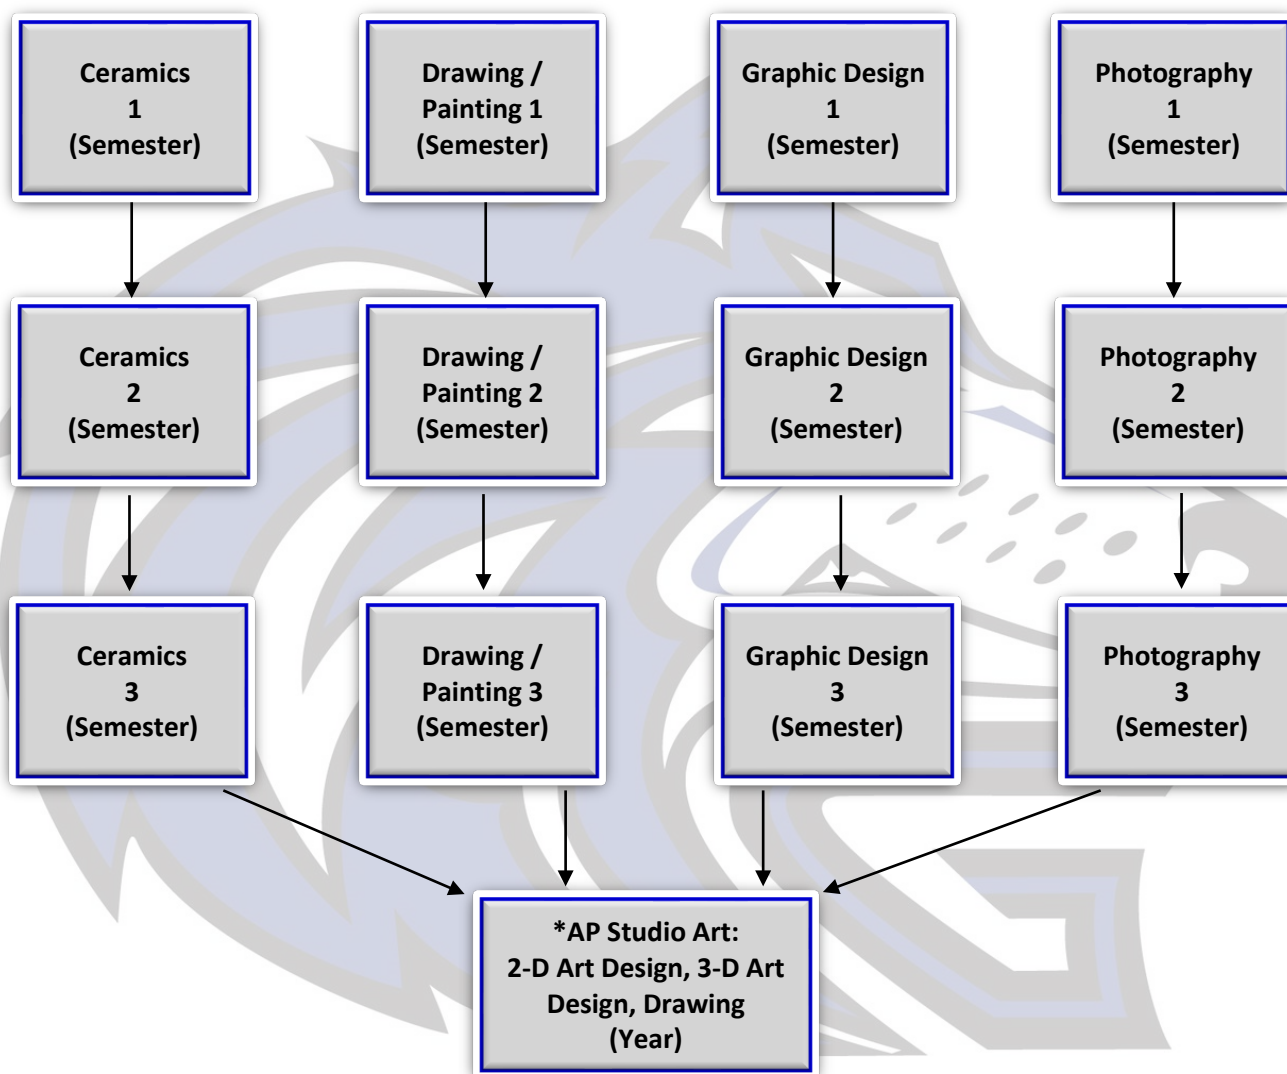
Ceramics 1 (Semester)

Drawing / Painting 1 (Semester)

Graphic Design 1 (Semester)

Photography 1 (Semester)

Ceramics 2 (Semester)

Drawing / Painting 2 (Semester)

Graphic Design 2 (Semester)

Photography 2 (Semester)

Ceramics 3 (Semester)

Drawing / Painting 3 (Semester)

Graphic Design 3 (Semester)

Photography 3 (Semester)

*AP Studio Art: 2-D Art Design, 3-D Art Design, Drawing (Year)